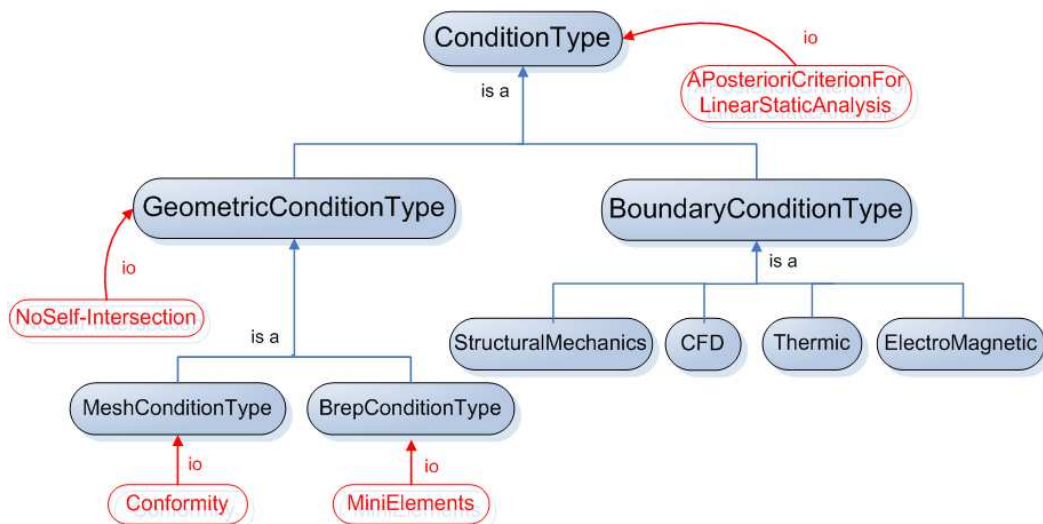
ConditionType

io

APosterioriCriterionFor LinearStaticAnalysis

is a

GeometricConditionType

BoundaryConditionType

io

is a

NoSelf-Intersection

is a

StructuralMechanics

CFD

Thermic

ElectroMagnetic

MeshConditionType

BrepConditionType

io

io

Conformity

MiniElements